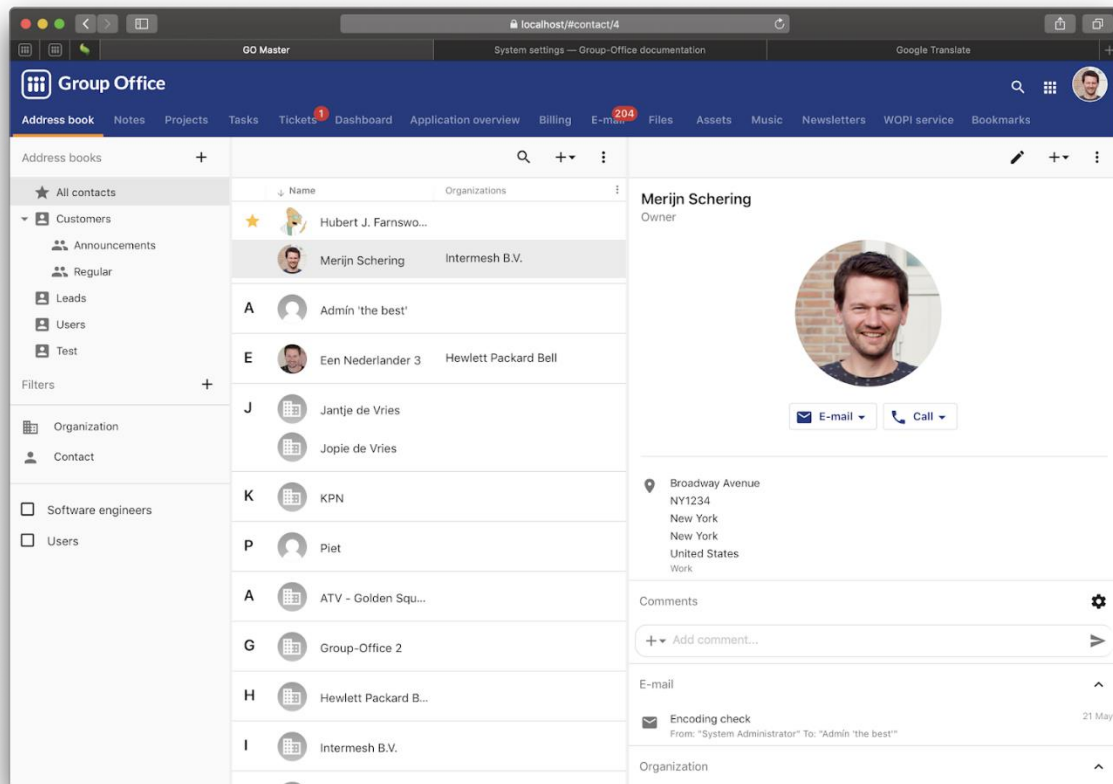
localhost/#contact/4

GO Master
System settings — Group-Office documentation
Google Translate

Group Office

Address book
Notes
Projects
Tasks
Tickets 1
Dashboard
Application overview
Billing
E-mail 204
Files
Assets
Music
Newsletters
WOPI service
Bookmarks

Address books +
All contacts
Customers
Announcements
Regular
Leads
Users
Test
Filters +
Organization
Contact
Software engineers
Users

Name
Organizations
Hubert J. Farnswo...
Merijn Schering
Intermesh B.V.
A
Admín 'the best'
E
Een Nederlander 3
Hewlett Packard Bell
J
Jantje de Vries
Jopie de Vries
K
KPN
P
Piet
A
ATV - Golden Squ...
G
Group-Office 2
H
Hewlett Packard B...
I
Intermesh B.V.

Merijn Schering
Owner
E-mail
Call
Broadway Avenue
NY1234
New York
New York
United States
Work
Comments
Add comment...
E-mail
Encoding check
From: "System Administrator" To: "Admín 'the best'"
21 May
Organization